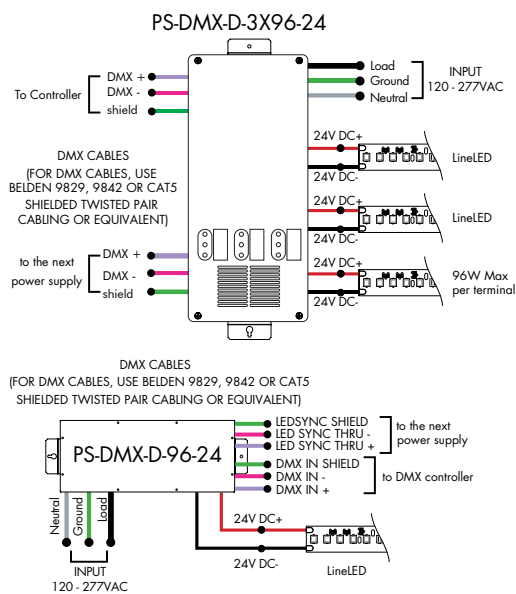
PS-DMX-D-3X96-24

To Controller

DMX +
DMX -
shield

Load
Ground
Neutral

INPUT
120 - 277VAC

24V DC+
24V DC-
LineLED

DMX CABLES
(FOR DMX CABLES, USE BELDEN 9829, 9842 OR CAT5 SHIELDED TWISTED PAIR CABLING OR EQUIVALENT)

24V DC+
24V DC-
LineLED

to the next power supply

DMX +
DMX -
shield

24V DC+
24V DC-
96W Max per terminal

DMX CABLES
(FOR DMX CABLES, USE BELDEN 9829, 9842 OR CAT5 SHIELDED TWISTED PAIR CABLING OR EQUIVALENT)

PS-DMX-D-96-24

LEDSYNC SHIELD
LED SYNC THRU -
LED SYNC THRU +

to the next power supply

DMX IN SHIELD
DMX IN -
DMX IN +

to DMX controller

Neutral
Ground
Load

INPUT
120 - 277VAC

24V DC+
24V DC-
LineLED